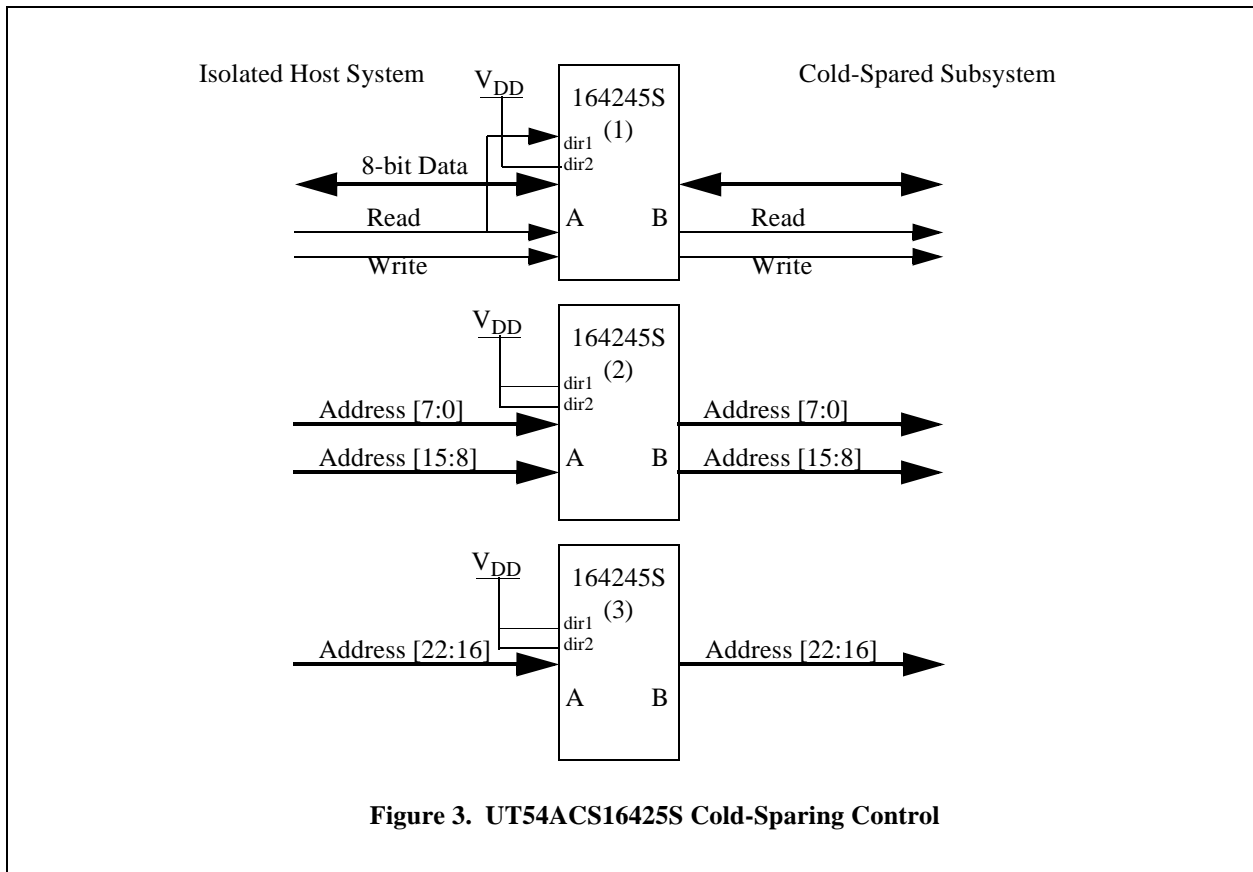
Isolated Host System

$V_{DD}$

164245S
(1)
dir1
dir2

Cold-Spared Subsystem

8-bit Data

Read

A

B

Read

Write

Write

$V_{DD}$

164245S
(2)
dir1
dir2

Address [7:0]

Address [7:0]

Address [15:8]

A

B

Address [15:8]

$V_{DD}$

164245S
(3)
dir1
dir2

Address [22:16]

Address [22:16]

A

B

Figure 3. UT54ACS16425S Cold-Sparing Control